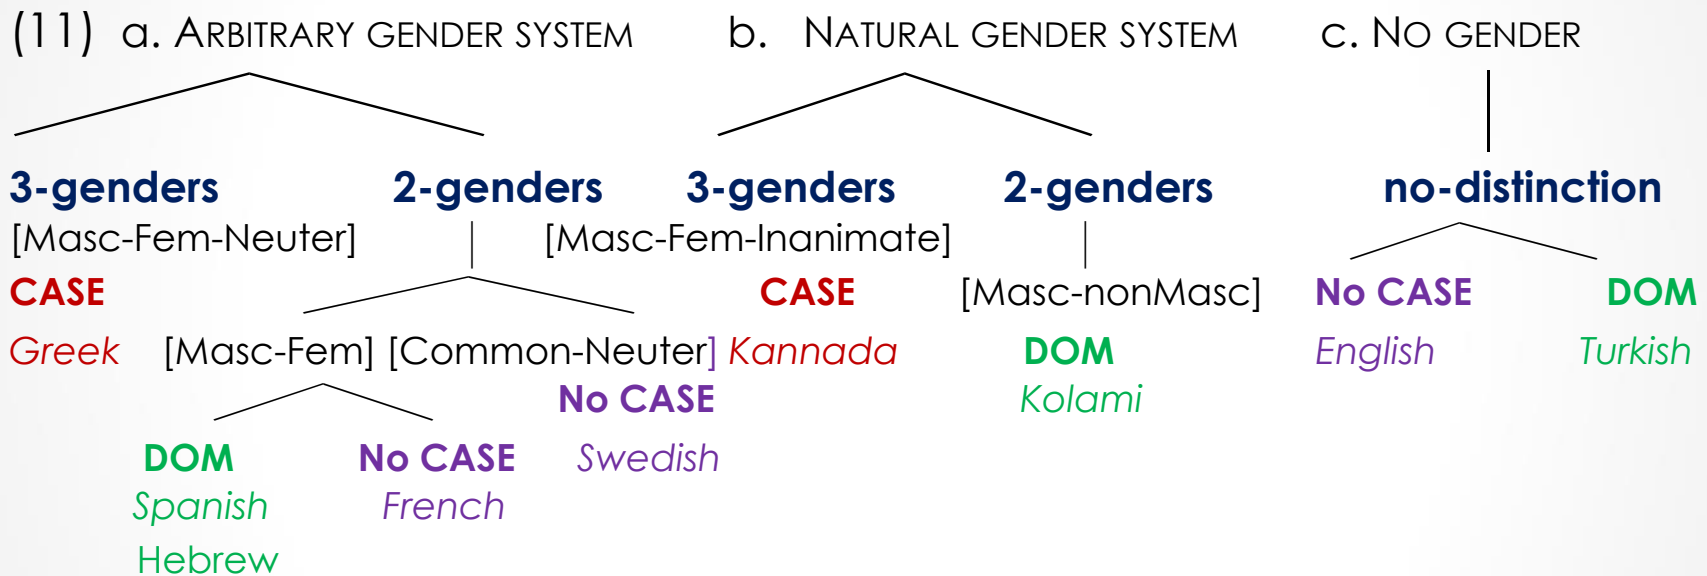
(11) a. ARBITRARY GENDER SYSTEM b. NATURAL GENDER SYSTEM c. NO GENDER

3-genders
[Masc-Fem-Neuter]
CASE
Greek

2-genders
[Masc-Fem]
DOM
Spanish
Hebrew

No CASE
French

[Common-Neuter]
No CASE
Swedish

3-genders
[Masc-Fem-Inanimate]
CASE
Kannada

2-genders
[Masc-nonMasc]
DOM
Kolami

no-distinction
No CASE
English

DOM
Turkish